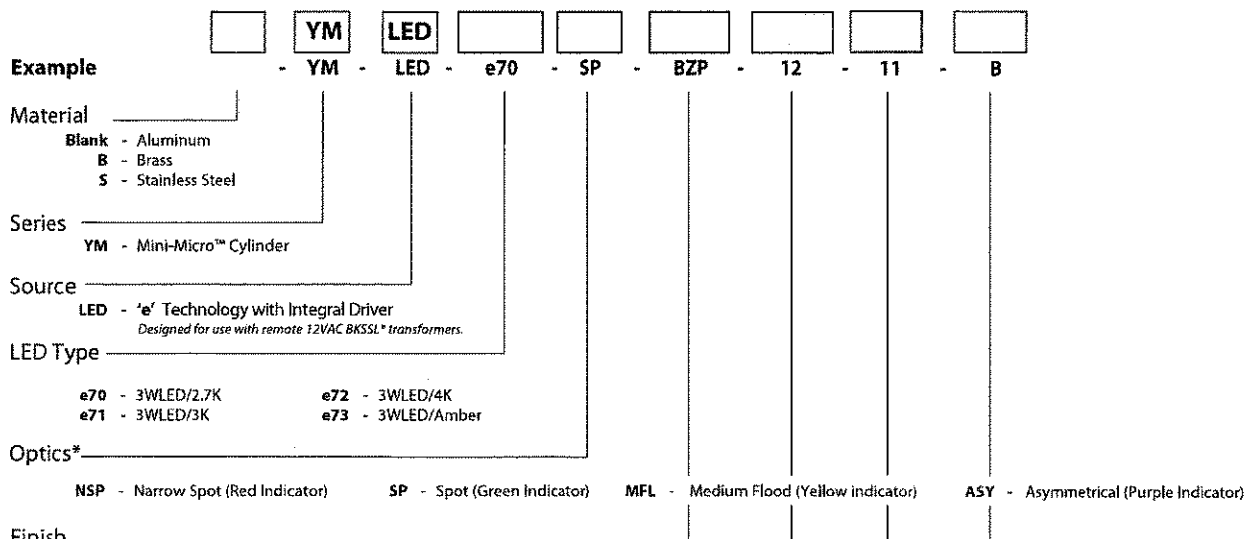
YM LED

Example - YM - LED - e70 - SP - BZP - 12 - 11 - B

Material
Blank - Aluminum
B - Brass
S - Stainless Steel

Series
YM - Mini-Micro™ Cylinder

Source
LED - 'e' Technology with Integral Driver
Designed for use with remote 12VAC BKSSL® transformers.

LED Type
e70 - 3WLED/2.7K
e71 - 3WLED/3K
e72 - 3WLED/4K
e73 - 3WLED/Amber

Optics*
NSP - Narrow Spot (Red Indicator)
SP - Spot (Green Indicator)
MFL - Medium Flood (Yellow indicator)
ASY - Asymmetrical (Purple Indicator)

Finish